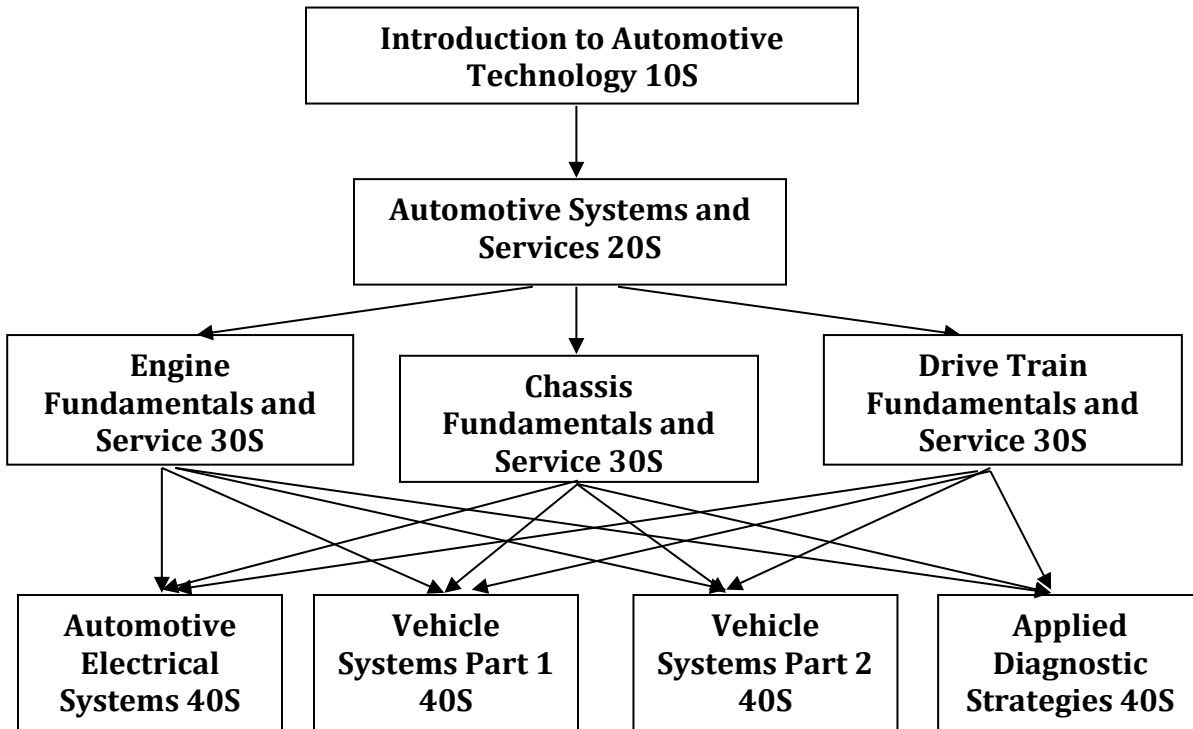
Introduction to Automotive Technology 10S

Automotive Systems and Services 20S

Engine Fundamentals and Service 30S

Chassis Fundamentals and Service 30S

Drive Train Fundamentals and Service 30S

Automotive Electrical Systems 40S

Vehicle Systems Part 1 40S

Vehicle Systems Part 2 40S

Applied Diagnostic Strategies 40S